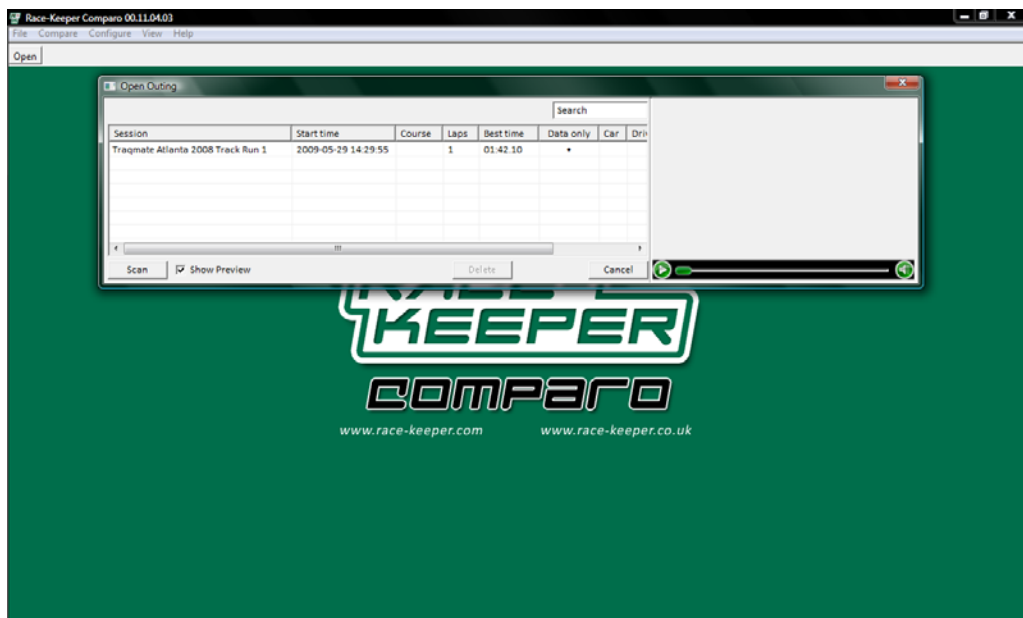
Race-Keeper Comparo 00.11.04.03

File Compare Configure View Help

Open

Open Outing

Search

| Session | Start time | Course | Laps | Best time | Data only | Car | Dri |
|---|---|---|---|---|---|---|---|
| Traqmate Atlanta 2008 Track Run 1 | 2009-05-29 14:29:55 | | 1 | 01:42.10 | • | | |

Scan

Show Preview

Delete

Cancel

KEEPER

comparo

www.race-keeper.com www.race-keeper.co.uk